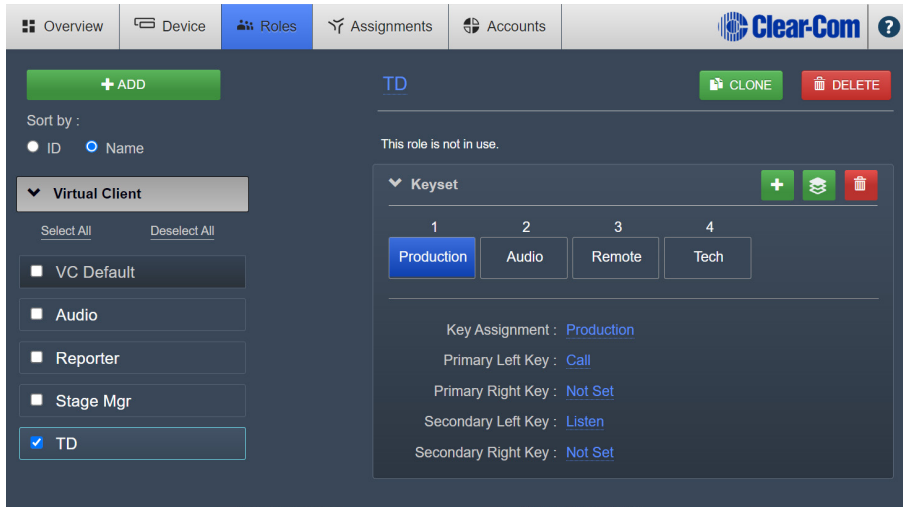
Overview Device Roles Assignments Accounts Clear-Com ?

+ ADD

Sort by :

ID Name

Virtual Client

Select All Deselect All

VC Default

Audio

Reporter

Stage Mgr

TD

TD

CLONE DELETE

This role is not in use.

Keyset

| 1 | 2 | 3 | 4 |
|---|---|---|---|
| Production | Audio | Remote | Tech |

Key Assignment : Production

Primary Left Key : Call

Primary Right Key : Not Set

Secondary Left Key : Listen

Secondary Right Key : Not Set